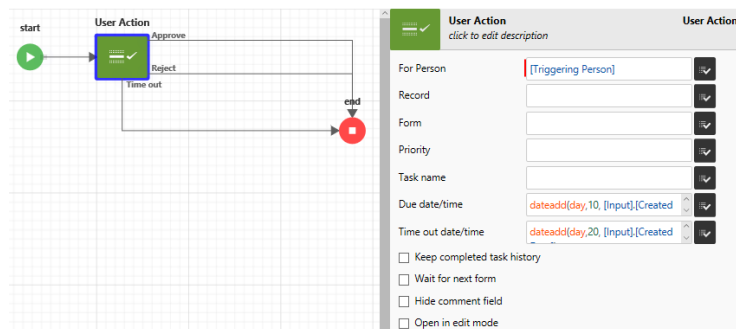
start
User Action
Approve
Reject
Time out
end

User Action
click to edit description
User Actio

For Person [Triggering Person]
Record
Form
Priority
Task name
Due date/time dateadd(day,10, [Input].[Created
Time out date/time dateadd(day,20, [Input].[Created
Keep completed task history
Wait for next form
Hide comment field
Open in edit mode